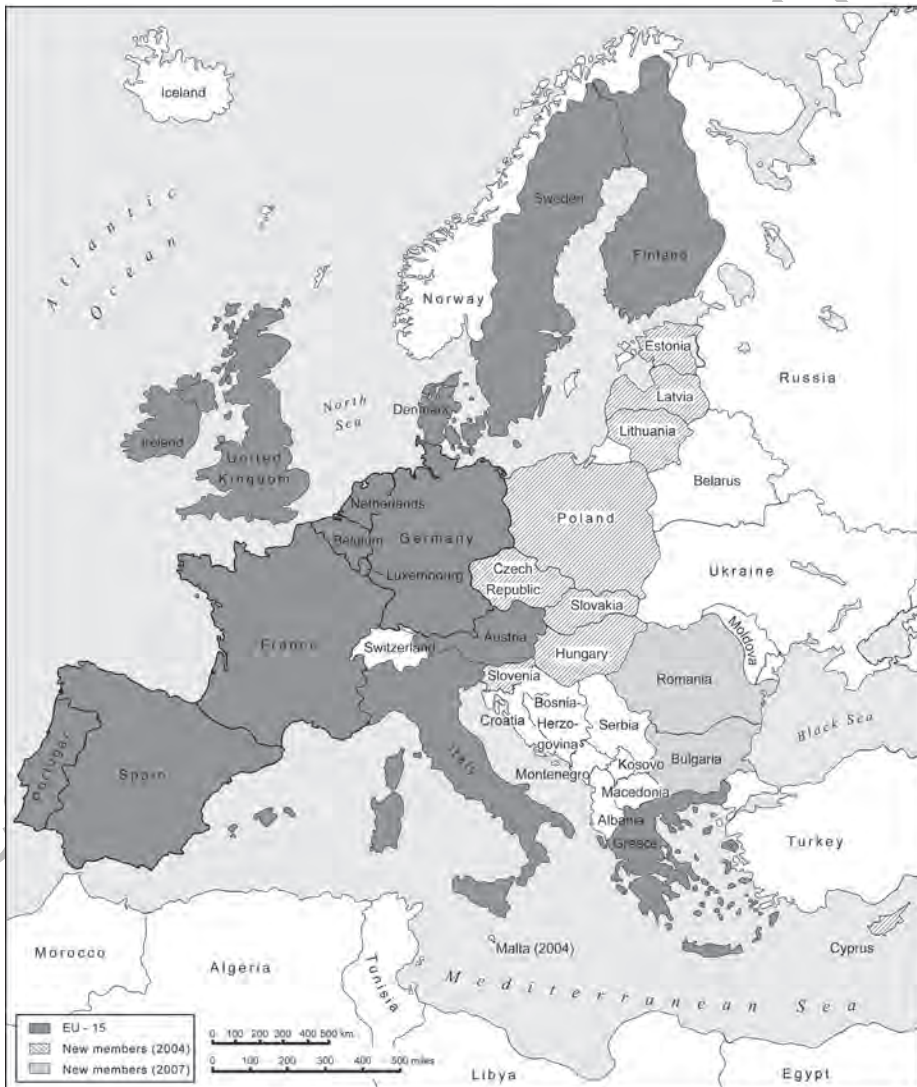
Iceland

Atlantic Ocean

Sweden

Finland

Norway

Estonia

Russia

North Sea

Denmark

Latvia

Lithuania

Ireland

United Kingdom

Belarus

Netherlands

Poland

Belgium

Germany

Czech Republic

Luxembourg

Ukraine

Slovakia

France

Austria

Moldova

Switzerland

Hungary

Slovenia

Romania

Bosnia-Herzegovina

Croatia

Serbia

Black Sea

Portugal

Spain

Italy

Kosovo

Bulgaria

Montenegro

Macedonia

Albania

Turkey

Greece

Malta (2004)

Cyprus

Morocco

Algeria

Tunisia

Mediterranean Sea

EU - 15

New members (2004)

New members (2007)

0 100 200 300 400 500 km

0 100 200 300 400 500 miles

Libya

Egypt